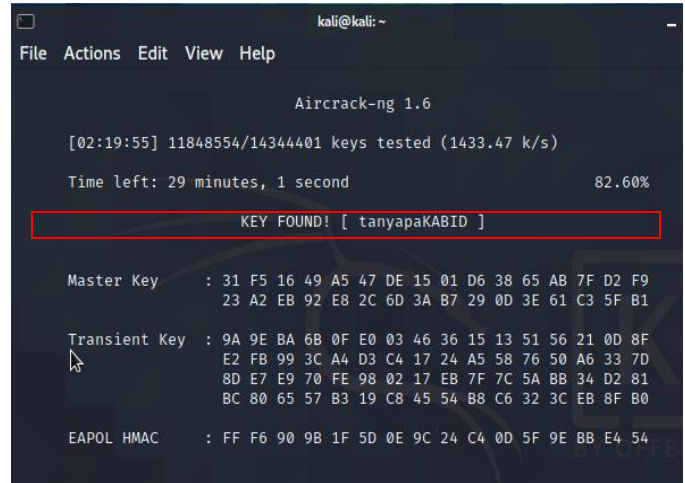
kali@kali: ~

File Actions Edit View Help

Aircrack-ng 1.6

[02:19:55] 11848554/14344401 keys tested (1433.47 k/s)

Time left: 29 minutes, 1 second 82.60%

KEY FOUND! [ tanyapaKABID ]

Master Key : 31 F5 16 49 A5 47 DE 15 01 D6 38 65 AB 7F D2 F9
23 A2 EB 92 E8 2C 6D 3A B7 29 0D 3E 61 C3 5F B1

Transient Key : 9A 9E BA 6B 0F E0 03 46 36 15 13 51 56 21 0D 8F
E2 FB 99 3C A4 D3 C4 17 24 A5 58 76 50 A6 33 7D
8D E7 E9 70 FE 98 02 17 EB 7F 7C 5A BB 34 D2 81
BC 80 65 57 B3 19 C8 45 54 B8 C6 32 3C EB 8F B0

EAPOL HMAC : FF F6 90 9B 1F 5D 0E 9C 24 C4 0D 5F 9E BB E4 54

BY OFFE